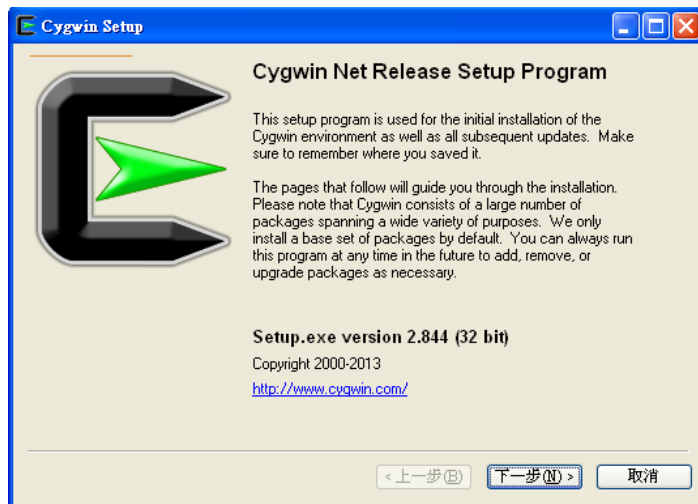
Cygwin Setup

Cygwin Net Release Setup Program

This setup program is used for the initial installation of the Cygwin environment as well as all subsequent updates. Make sure to remember where you saved it.

The pages that follow will guide you through the installation. Please note that Cygwin consists of a large number of packages spanning a wide variety of purposes. We only install a base set of packages by default. You can always run this program at any time in the future to add, remove, or upgrade packages as necessary.

Setup.exe version 2.844 (32 bit)

Copyright 2000-2013

http://www.cygwin.com/

< 上一步(B) 下一步(N) > 取消